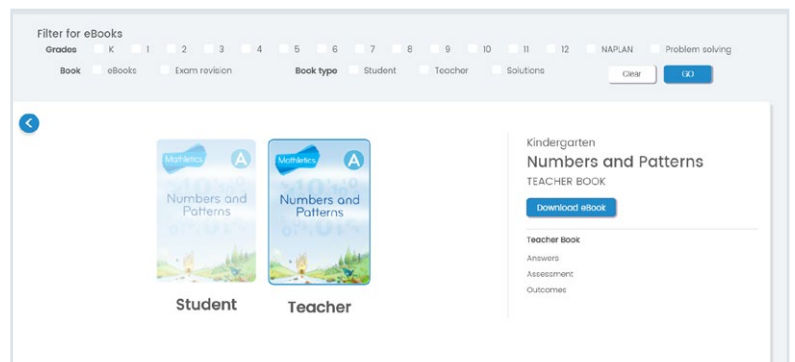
Filter for eBooks

Grades K 1 2 3 4 5 6 7 8 9 10 11 12 NAPLAN Problem solving

Book eBooks Exam revision Book type Student Teacher Solutions Clear GO

Mathletics A
Numbers and Patterns

Mathletics A
Numbers and Patterns

Student Teacher

Kindergarten
Numbers and Patterns
TEACHER BOOK

Download eBook

Teacher Book
Answers
Assessment
Outcomes